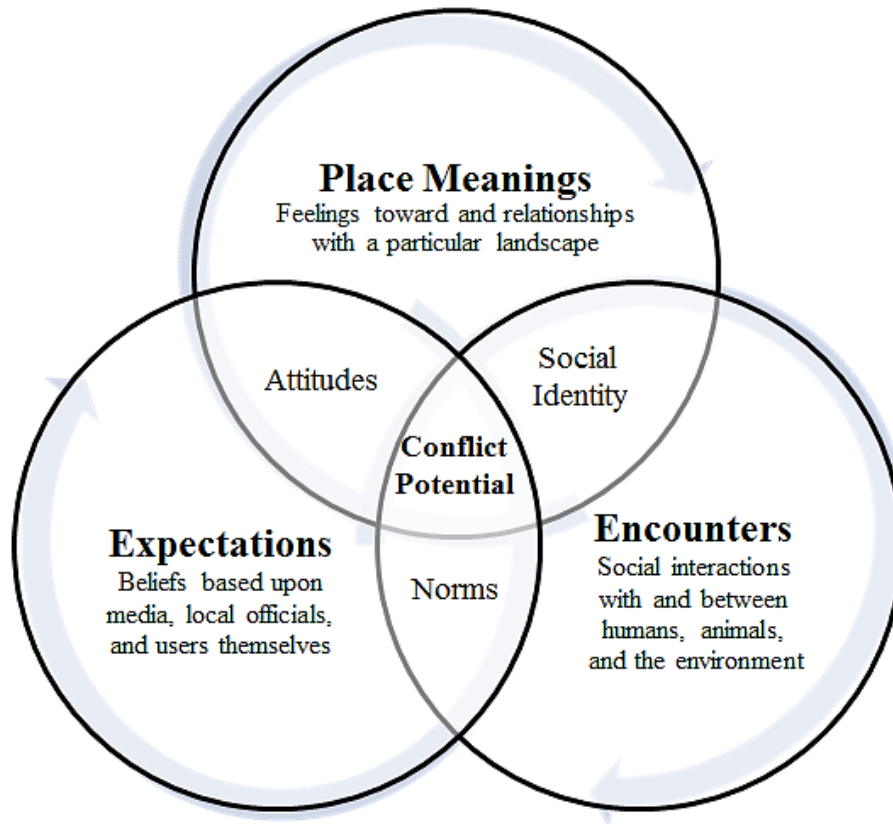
Place Meanings
Feelings toward and relationships with a particular landscape

Attitudes

Social Identity

Conflict Potential

Expectations
Beliefs based upon media, local officials, and users themselves

Norms

Encounters
Social interactions with and between humans, animals, and the environment